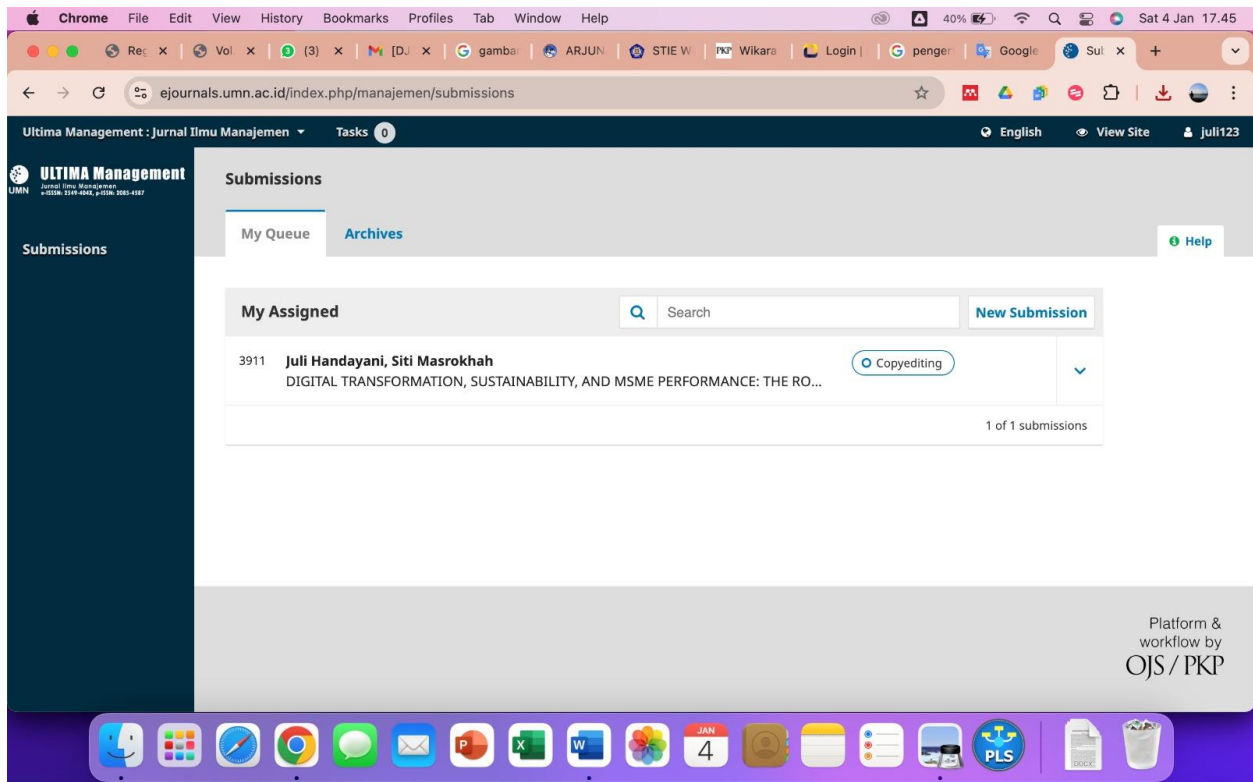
Chrome File Edit View History Bookmarks Profiles Tab Window Help 40% Sat 4 Jan 17.45

Reg × | Vol × | (3) × | [DJ × | gamba | ARJUN | STIE W | Wikara | Login | | penger | Google | Sul × +

ejournals.umn.ac.id/index.php/manajemen/submissions

Ultima Management : Jurnal Ilmu Manajemen Tasks 0 English View Site juli123

ULTIMA Management
Jurnal Ilmu Manajemen
e-ISSN: 2549-404X, p-ISSN: 2085-4587

Submissions

Submissions

My Queue Archives

Help

My Assigned Search New Submission

3911 Juli Handayani, Siti Masrokhah
DIGITAL TRANSFORMATION, SUSTAINABILITY, AND MSME PERFORMANCE: THE RO...
Copyediting

1 of 1 submissions

Platform & workflow by OJS / PKP

JAN 4
PLS